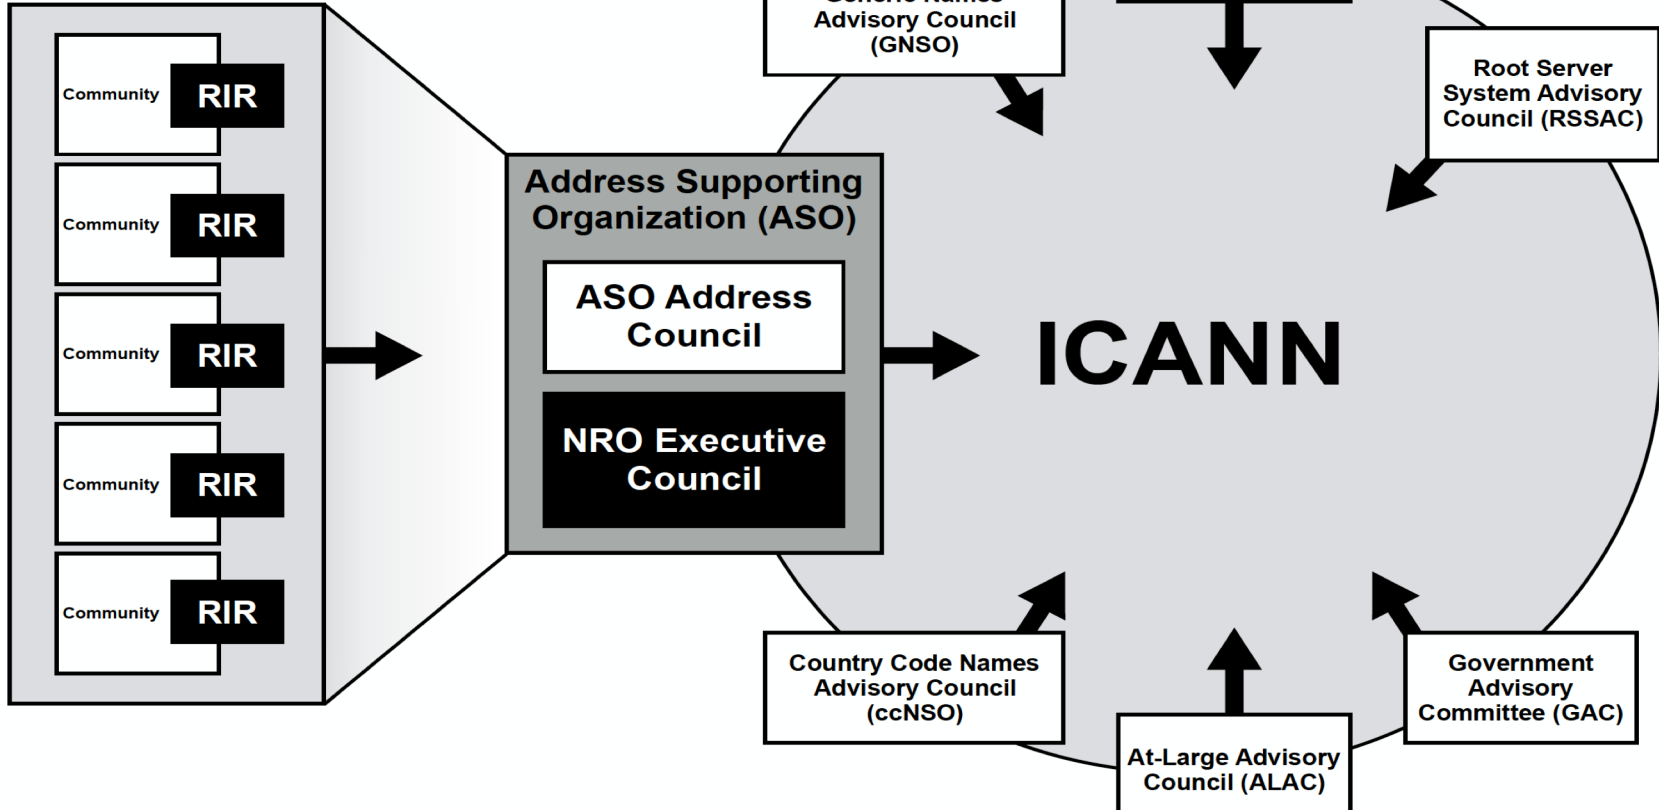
Community RIR

Community RIR

Community RIR

Community RIR

Community RIR

Address Supporting Organization (ASO)

ASO Address Council

NRO Executive Council

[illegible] Advisory Council (GNSO)

Root Server System Advisory Council (RSSAC)

ICANN

Country Code Names Advisory Council (ccNSO)

At-Large Advisory Council (ALAC)

Government Advisory Committee (GAC)